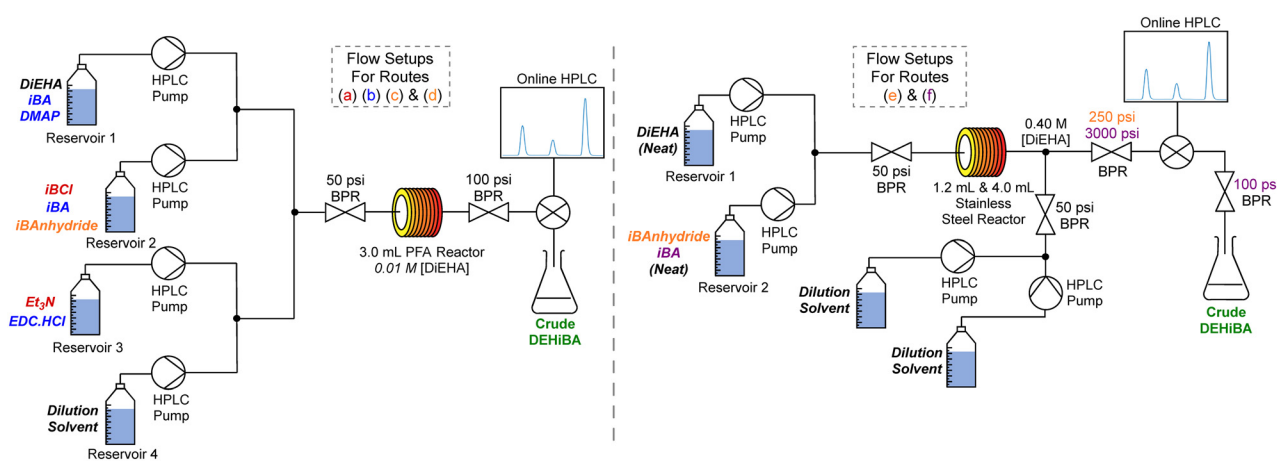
DiEHA
iBA
DMAP
Reservoir 1

HPLC Pump

iBCl
iBA
iBAnhydride
Reservoir 2

HPLC Pump

$Et_3N$
EDC.HCl
Reservoir 3

HPLC Pump

Dilution Solvent
Reservoir 4

HPLC Pump

Flow Setups For Routes (a) (b) (c) & (d)

50 psi BPR

3.0 mL PFA Reactor
0.01 M [DiEHA]

100 psi BPR

Online HPLC

Crude DEHiBA

Flow Setups For Routes (e) & (f)

DiEHA (Neat)
Reservoir 1

HPLC Pump

iBAnhydride
iBA
(Neat)
Reservoir 2

HPLC Pump

50 psi BPR

1.2 mL & 4.0 mL Stainless Steel Reactor

0.40 M [DiEHA]

250 psi
3000 psi
BPR

Online HPLC

50 psi BPR

Dilution Solvent

HPLC Pump

HPLC Pump

Dilution Solvent

100 ps
BPR

Crude DEHiBA